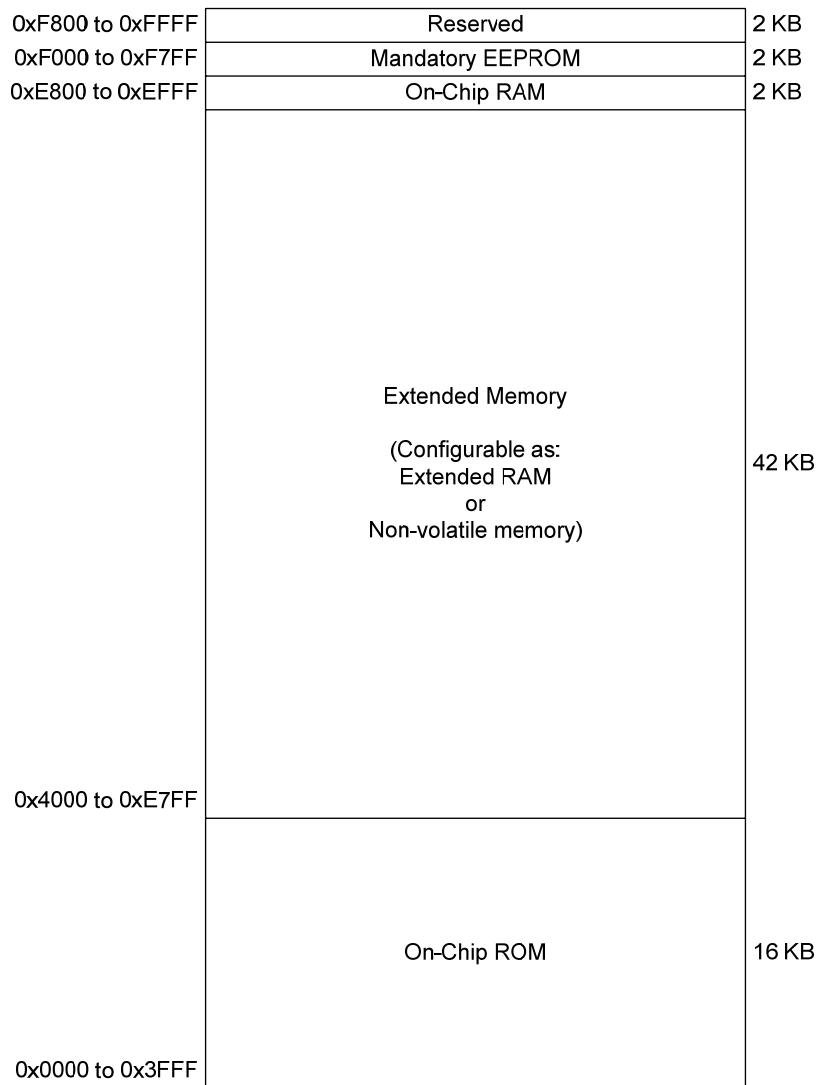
0xF800 to 0xFFFF Reserved 2 KB
0xF000 to 0xF7FF Mandatory EEPROM 2 KB
0xE800 to 0xEFFF On-Chip RAM 2 KB

Extended Memory

(Configurable as:
Extended RAM
or
Non-volatile memory)

42 KB

0x4000 to 0xE7FF

On-Chip ROM

16 KB

0x0000 to 0x3FFF